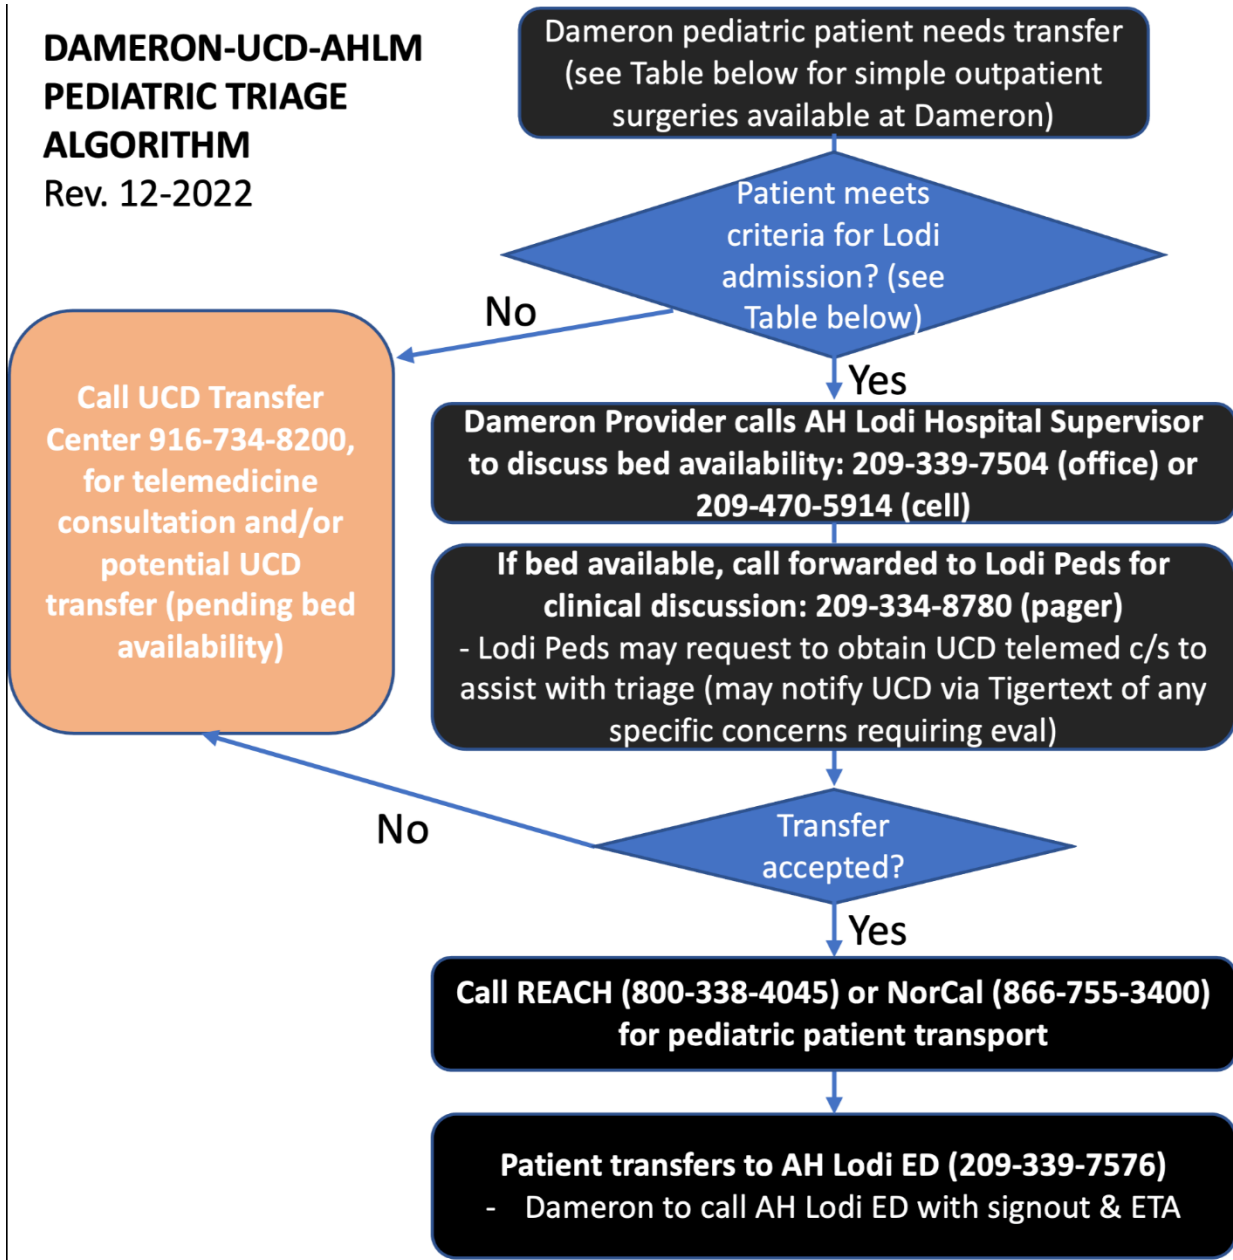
DAMERON-UCD-AHLM PEDIATRIC TRIAGE ALGORITHM
Rev. 12-2022

Dameron pediatric patient needs transfer (see Table below for simple outpatient surgeries available at Dameron)

Patient meets criteria for Lodi admission? (see Table below)

No

Yes

Call UCD Transfer Center 916-734-8200, for telemedicine consultation and/or potential UCD transfer (pending bed availability)

Dameron Provider calls AH Lodi Hospital Supervisor to discuss bed availability: 209-339-7504 (office) or 209-470-5914 (cell)

If bed available, call forwarded to Lodi Peds for clinical discussion: 209-334-8780 (pager)
- Lodi Peds may request to obtain UCD telemed c/s to assist with triage (may notify UCD via Tigertext of any specific concerns requiring eval)

No

Transfer accepted?

Yes

Call REACH (800-338-4045) or NorCal (866-755-3400) for pediatric patient transport

Patient transfers to AH Lodi ED (209-339-7576)
- Dameron to call AH Lodi ED with signout & ETA